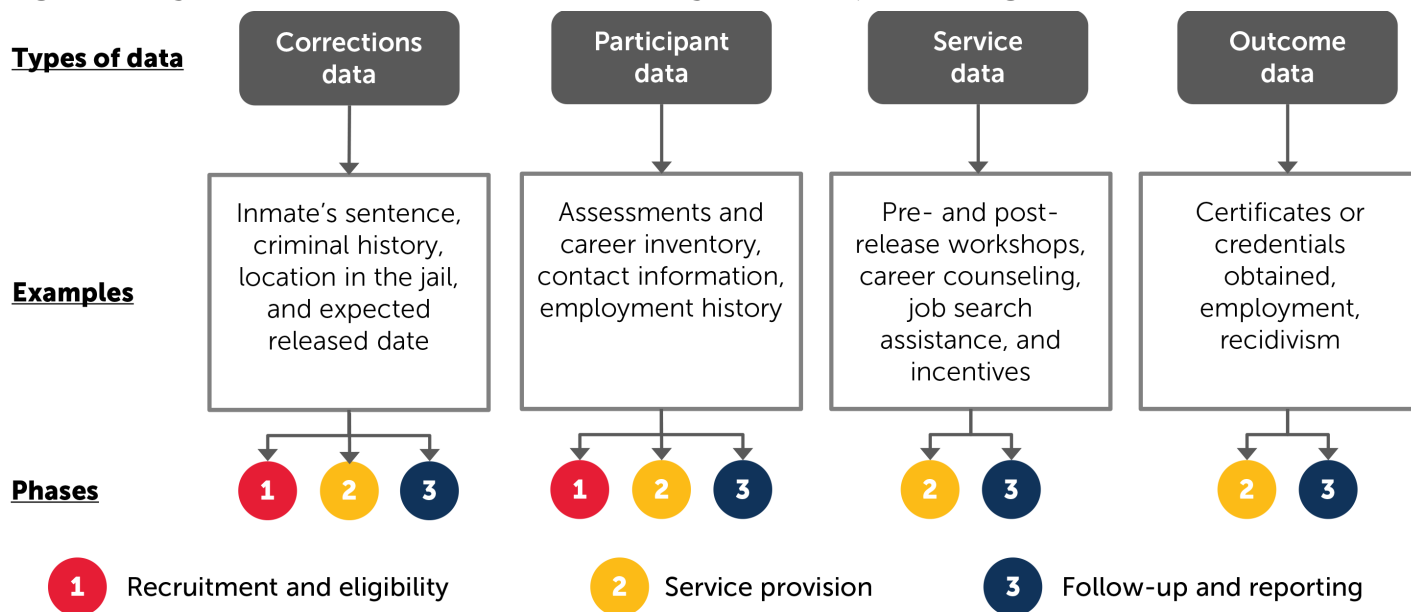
Types of data

Corrections data

Participant data

Service data

Outcome data

Examples

Inmate's sentence, criminal history, location in the jail, and expected released date

Assessments and career inventory, contact information, employment history

Pre- and post-release workshops, career counseling, job search assistance, and incentives

Certificates or credentials obtained, employment, recidivism

Phases

1 2 3

1 2 3

2 3

2 3

1 Recruitment and eligibility

2 Service provision

3 Follow-up and reporting